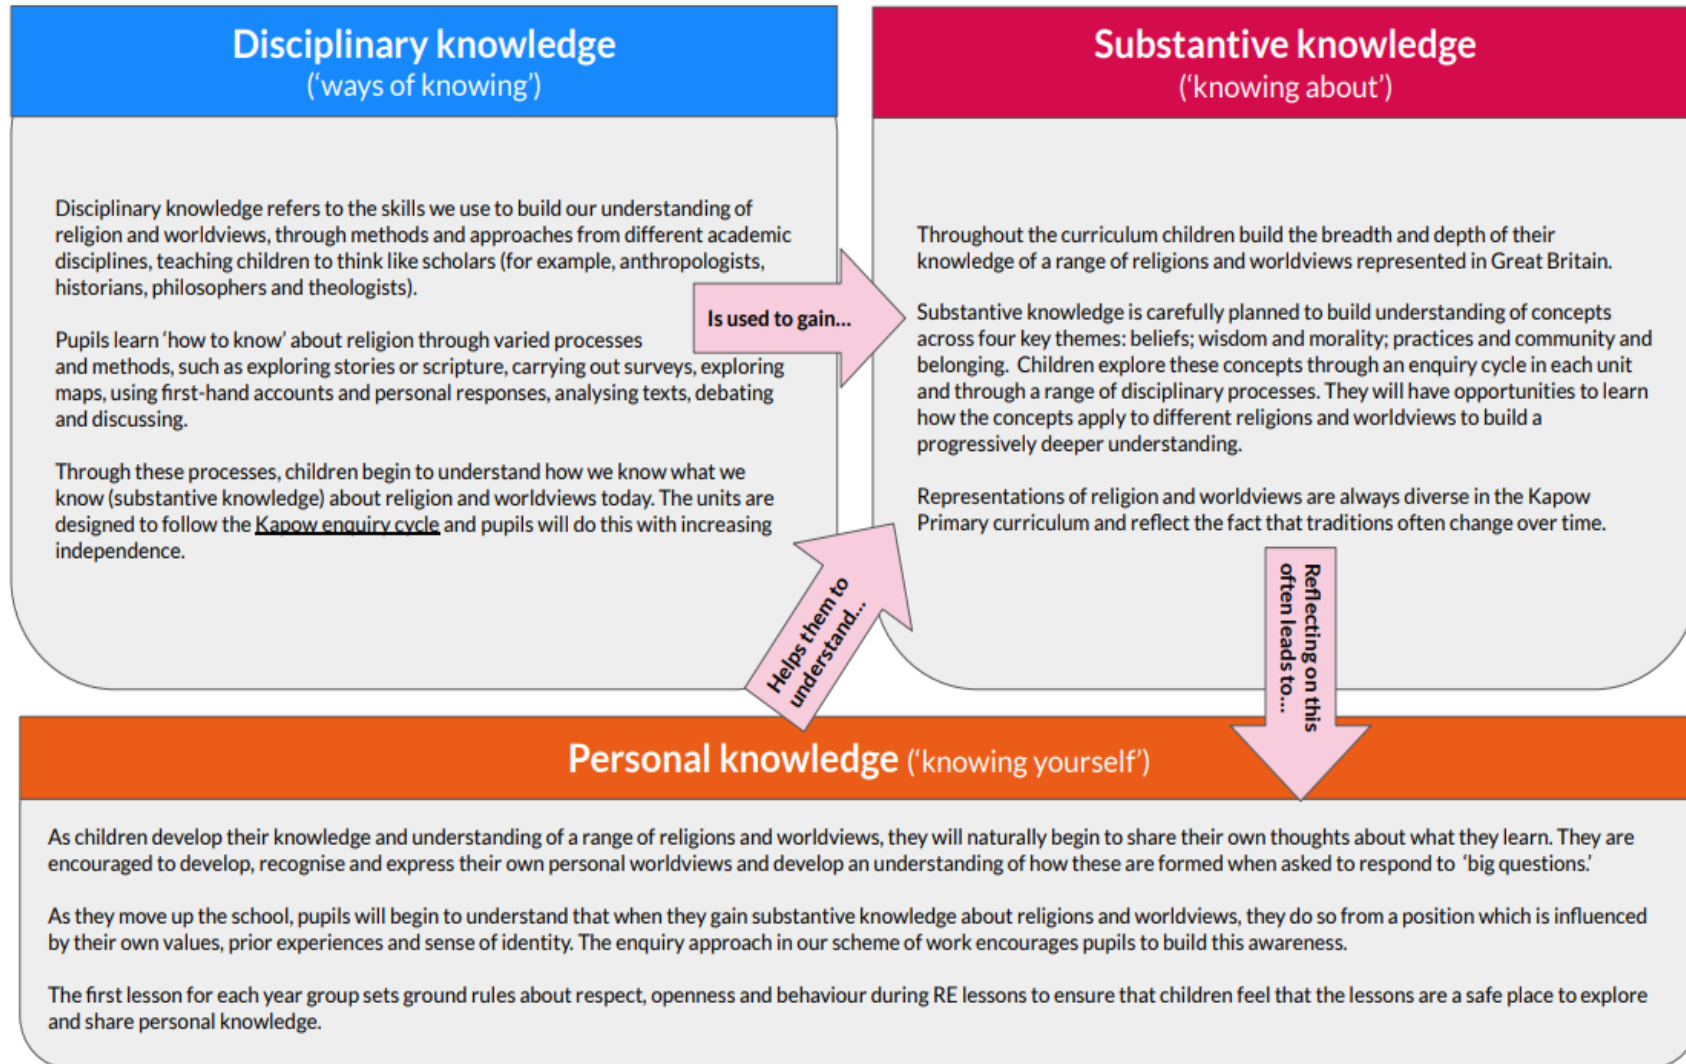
Disciplinary knowledge
('ways of knowing')

Disciplinary knowledge refers to the skills we use to build our understanding of religion and worldviews, through methods and approaches from different academic disciplines, teaching children to think like scholars (for example, anthropologists, historians, philosophers and theologists).

Pupils learn 'how to know' about religion through varied processes and methods, such as exploring stories or scripture, carrying out surveys, exploring maps, using first-hand accounts and personal responses, analysing texts, debating and discussing.

Through these processes, children begin to understand how we know what we know (substantive knowledge) about religion and worldviews today. The units are designed to follow the Kapow enquiry cycle and pupils will do this with increasing independence.

Is used to gain...

Substantive knowledge
('knowing about')

Throughout the curriculum children build the breadth and depth of their knowledge of a range of religions and worldviews represented in Great Britain.

Substantive knowledge is carefully planned to build understanding of concepts across four key themes: beliefs; wisdom and morality; practices and community and belonging. Children explore these concepts through an enquiry cycle in each unit and through a range of disciplinary processes. They will have opportunities to learn how the concepts apply to different religions and worldviews to build a progressively deeper understanding.

Representations of religion and worldviews are always diverse in the Kapow Primary curriculum and reflect the fact that traditions often change over time.

Helps them to understand...

Reflecting on this often leads to...

Personal knowledge ('knowing yourself')

As children develop their knowledge and understanding of a range of religions and worldviews, they will naturally begin to share their own thoughts about what they learn. They are encouraged to develop, recognise and express their own personal worldviews and develop an understanding of how these are formed when asked to respond to 'big questions.'

As they move up the school, pupils will begin to understand that when they gain substantive knowledge about religions and worldviews, they do so from a position which is influenced by their own values, prior experiences and sense of identity. The enquiry approach in our scheme of work encourages pupils to build this awareness.

The first lesson for each year group sets ground rules about respect, openness and behaviour during RE lessons to ensure that children feel that the lessons are a safe place to explore and share personal knowledge.